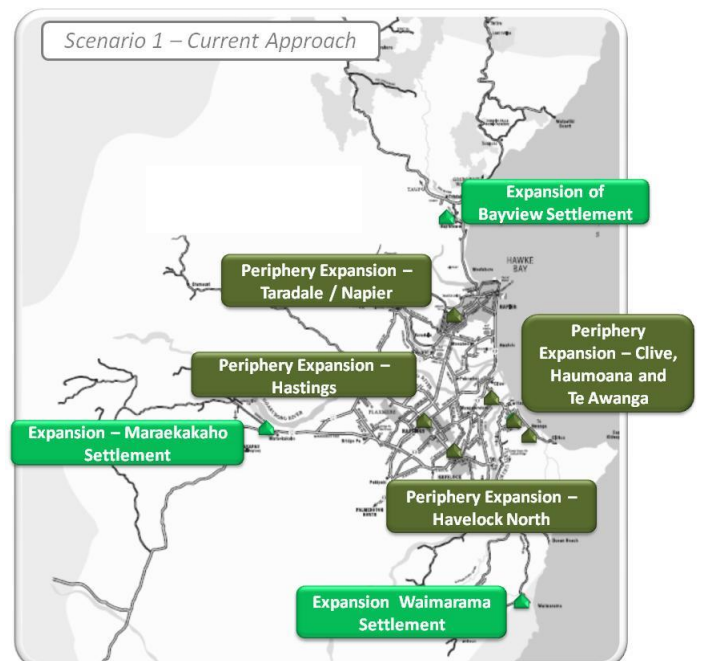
Scenario 1 – Current Approach

Expansion of Bayview Settlement

HAWKE BAY

Periphery Expansion – Taradale / Napier

Periphery Expansion – Clive, Haumoana and Te Awanga

Periphery Expansion – Hastings

Expansion – Maraekakaho Settlement

Periphery Expansion – Havelock North

Expansion Waimarama Settlement